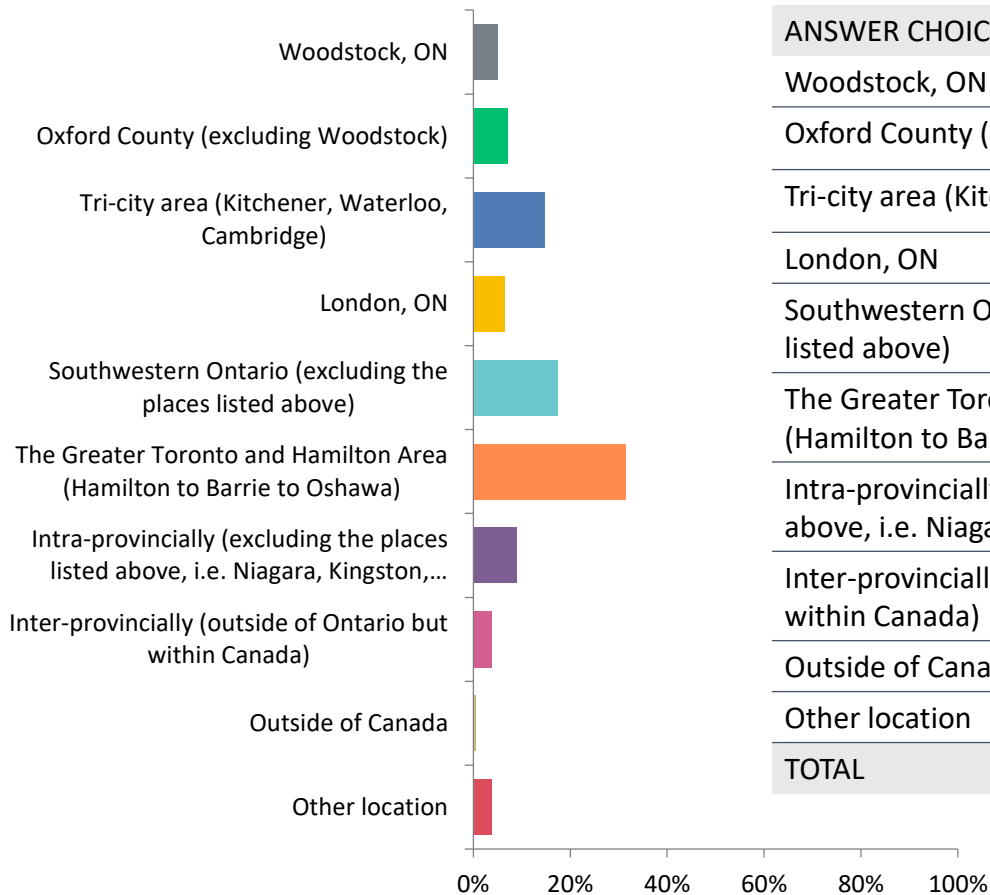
Woodstock, ON

Oxford County (excluding Woodstock)

Tri-city area (Kitchener, Waterloo, Cambridge)

London, ON

Southwestern Ontario (excluding the places listed above)

The Greater Toronto and Hamilton Area (Hamilton to Barrie to Oshawa)

Intra-provincially (excluding the places listed above, i.e. Niagara, Kingston,…

Inter-provincially (outside of Ontario but within Canada)

Outside of Canada

Other location

0% 20% 40% 60% 80% 100%

| ANSWER CHOIC |
|---|
| Woodstock, ON |
| Oxford County ( |
| Tri-city area (Kit |
| London, ON |
| Southwestern O listed above) |
| The Greater Toro (Hamilton to Ba |
| Intra-provinciall above, i.e. Niaga |
| Inter-provinciall within Canada) |
| Outside of Cana |
| Other location |
| TOTAL |